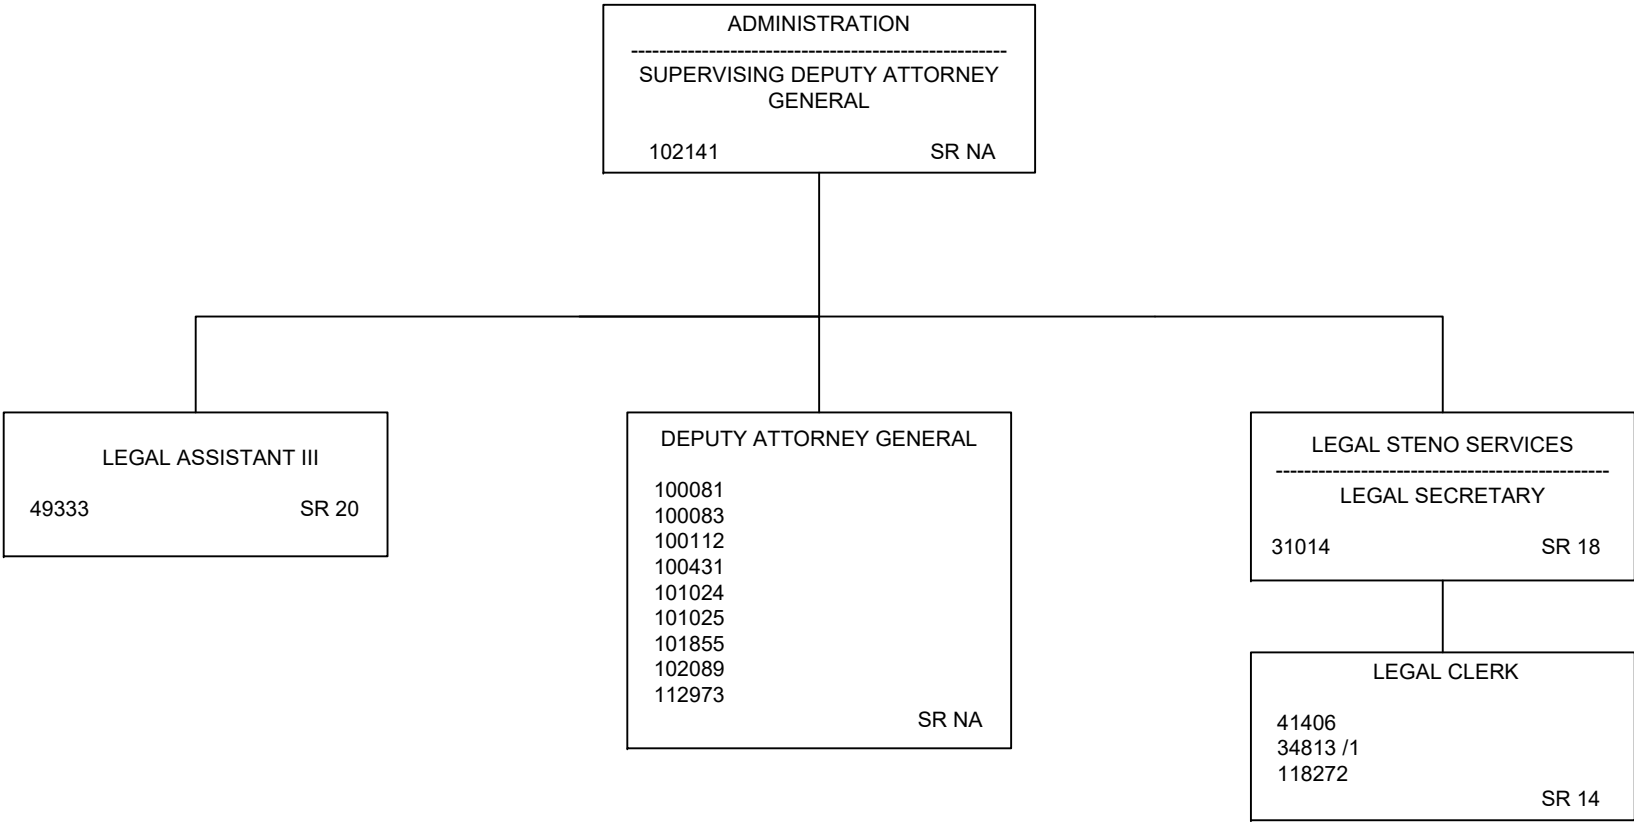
ADMINISTRATION
SUPERVISING DEPUTY ATTORNEY GENERAL
102141 SR NA

LEGAL ASSISTANT III
49333 SR 20

DEPUTY ATTORNEY GENERAL
100081
100083
100112
100431
101024
101025
101855
102089
112973
SR NA

LEGAL STENO SERVICES
LEGAL SECRETARY
31014 SR 18

LEGAL CLERK
41406
34813 /1
118272
SR 14